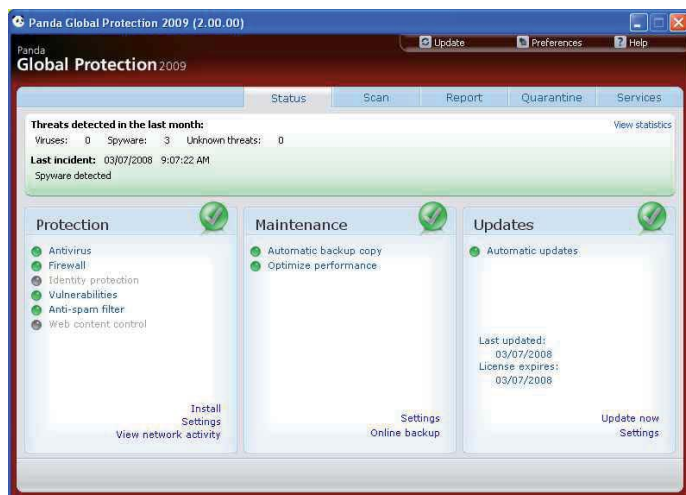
Panda Global Protection 2009 (2.00.00)

Panda
Global Protection 2009

Update
Preferences
Help

Status
Scan
Report
Quarantine
Services

Threats detected in the last month:
Viruses: 0 Spyware: 3 Unknown threats: 0
View statistics
Last incident: 03/07/2008 9:07:22 AM
Spyware detected

Protection
Antivirus
Firewall
Identity protection
Vulnerabilities
Anti-spam filter
Web content control
Install
Settings
View network activity

Maintenance
Automatic backup copy
Optimize performance
Settings
Online backup

Updates
Automatic updates
Last updated:
03/07/2008
License expires:
03/07/2008
Update now
Settings